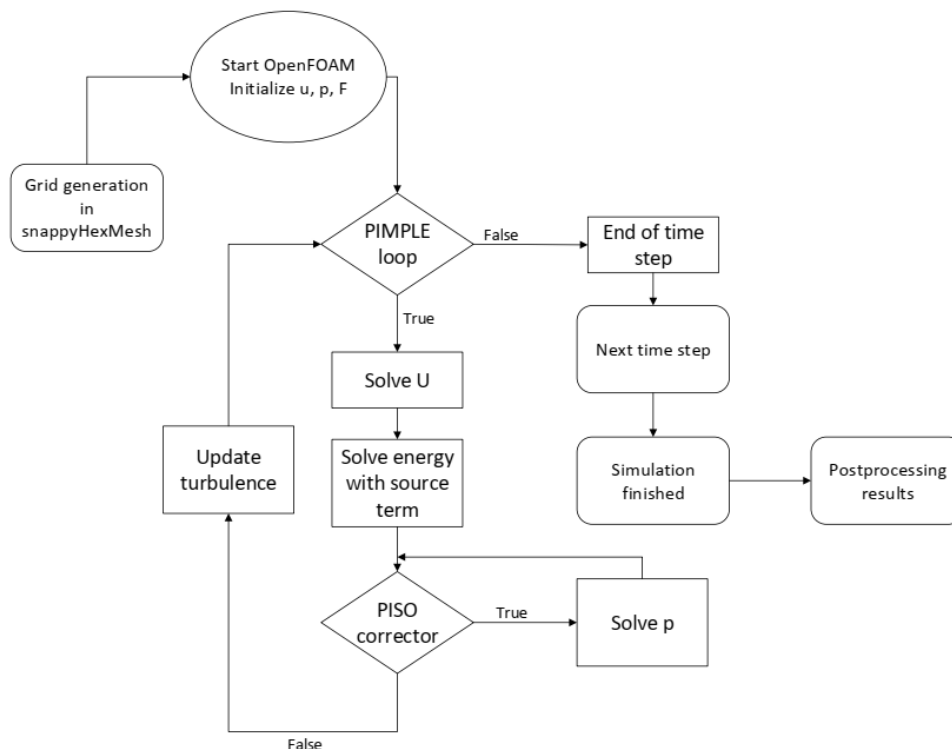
Start OpenFOAM
Initialize u, p, F

Grid generation in snappyHexMesh

PIMPLE loop

False

End of time step

True

Next time step

Solve U

Update turbulence

Solve energy with source term

Simulation finished

Postprocessing results

PISO corrector

True

Solve p

False